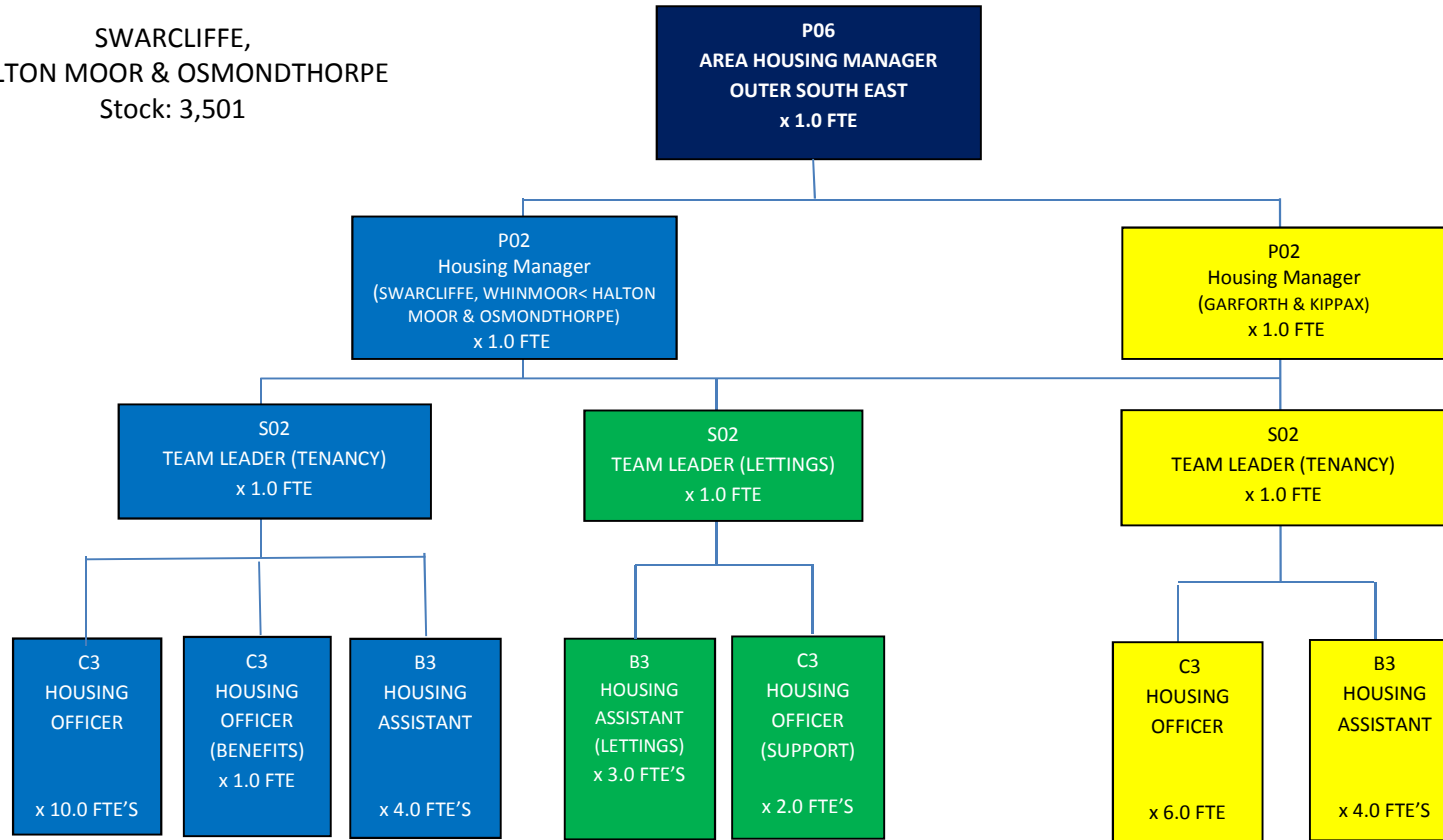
SWARCLIFFE,
LTON MOOR & OSMONDTHORPE
Stock: 3,501

P06
AREA HOUSING MANAGER
OUTER SOUTH EAST
x 1.0 FTE

P02
Housing Manager
(SWARCLIFFE, WHINMOOR< HALTON MOOR & OSMONDTHORPE)
x 1.0 FTE

P02
Housing Manager
(GARFORTH & KIPPAX)
x 1.0 FTE

S02
TEAM LEADER (TENANCY)
x 1.0 FTE

S02
TEAM LEADER (LETTINGS)
x 1.0 FTE

S02
TEAM LEADER (TENANCY)
x 1.0 FTE

C3
HOUSING
OFFICER
x 10.0 FTE'S

C3
HOUSING
OFFICER
(BENEFITS)
x 1.0 FTE

B3
HOUSING
ASSISTANT
x 4.0 FTE'S

B3
HOUSING
ASSISTANT
(LETTINGS)
x 3.0 FTE'S

C3
HOUSING
OFFICER
(SUPPORT)
x 2.0 FTE'S

C3
HOUSING
OFFICER
x 6.0 FTE

B3
HOUSING
ASSISTANT
x 4.0 FTE'S